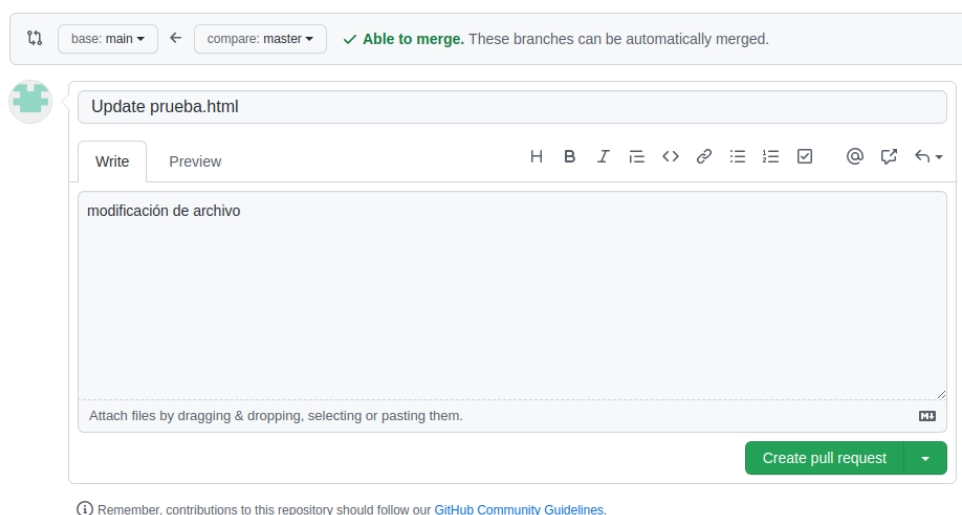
base: main ▾ ← compare: master ▾ ✓ Able to merge. These branches can be automatically merged.

Update prueba.html

Write Preview

H B I

modificación de archivo

Attach files by dragging & dropping, selecting or pasting them.

Create pull request ▾

Remember, contributions to this repository should follow our GitHub Community Guidelines.